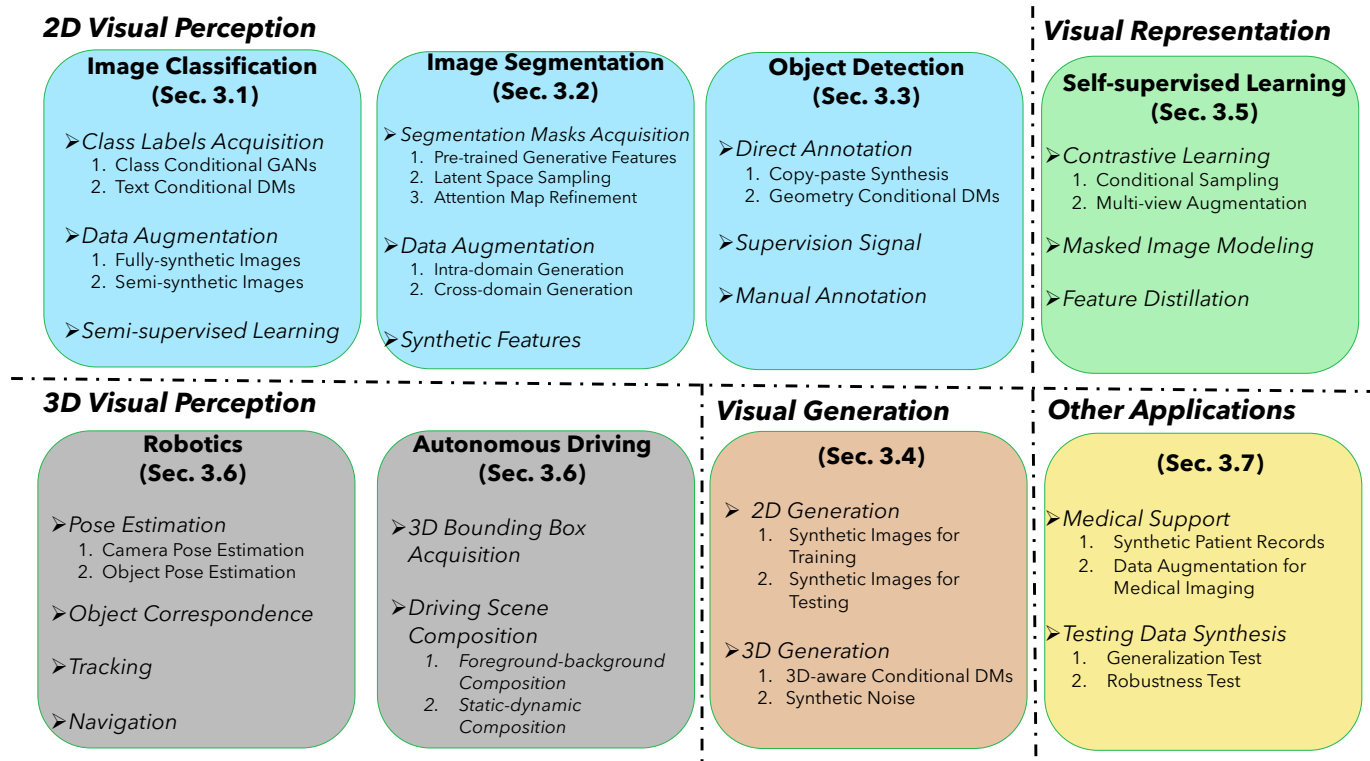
2D Visual Perception

Image Classification
(Sec. 3.1)

➢Class Labels Acquisition
1. Class Conditional GANs
2. Text Conditional DMs

➢Data Augmentation
1. Fully-synthetic Images
2. Semi-synthetic Images

➢Semi-supervised Learning

Image Segmentation
(Sec. 3.2)

➢Segmentation Masks Acquisition
1. Pre-trained Generative Features
2. Latent Space Sampling
3. Attention Map Refinement

➢Data Augmentation
1. Intra-domain Generation
2. Cross-domain Generation

➢Synthetic Features

Object Detection
(Sec. 3.3)

➢Direct Annotation
1. Copy-paste Synthesis
2. Geometry Conditional DMs

➢Supervision Signal

➢Manual Annotation

Visual Representation

Self-supervised Learning
(Sec. 3.5)

➢Contrastive Learning
1. Conditional Sampling
2. Multi-view Augmentation

➢Masked Image Modeling

➢Feature Distillation

3D Visual Perception

Robotics
(Sec. 3.6)

➢Pose Estimation
1. Camera Pose Estimation
2. Object Pose Estimation

➢Object Correspondence

➢Tracking

➢Navigation

Autonomous Driving
(Sec. 3.6)

➢3D Bounding Box Acquisition

➢Driving Scene Composition
1. Foreground-background Composition
2. Static-dynamic Composition

Visual Generation

(Sec. 3.4)

➢ 2D Generation
1. Synthetic Images for Training
2. Synthetic Images for Testing

➢3D Generation
1. 3D-aware Conditional DMs
2. Synthetic Noise

Other Applications

(Sec. 3.7)

➢Medical Support
1. Synthetic Patient Records
2. Data Augmentation for Medical Imaging

➢Testing Data Synthesis
1. Generalization Test
2. Robustness Test